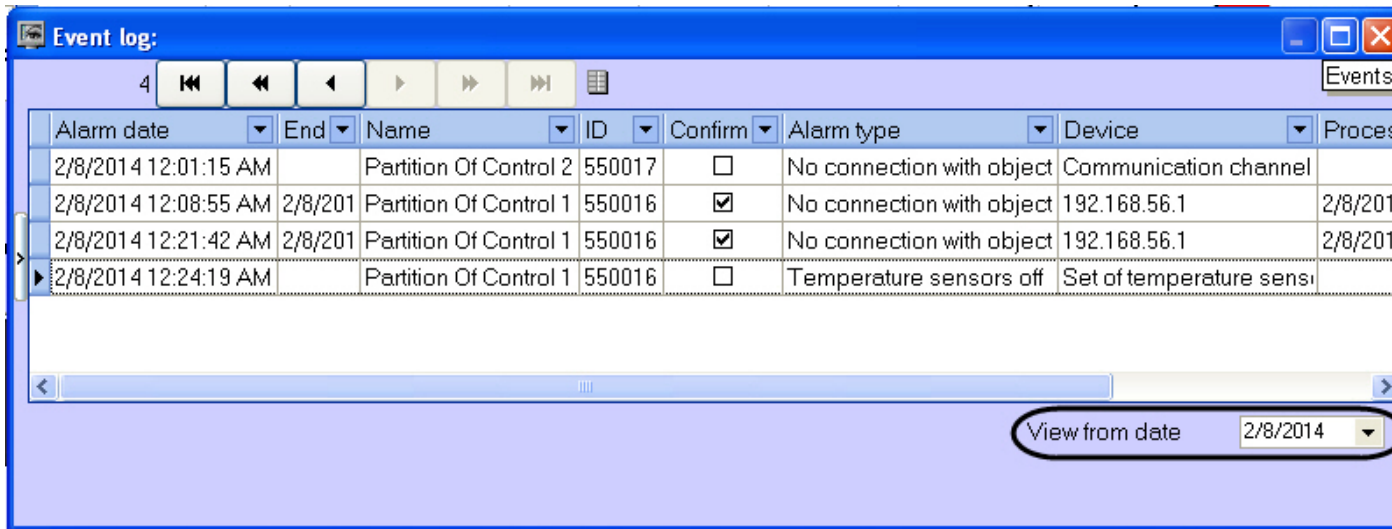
Event log:

4

Events

| Alarm date | End | Name | ID | Confirm | Alarm type | Device | Proces |
|---|---|---|---|---|---|---|---|
| 2/8/2014 12:01:15 AM | | Partition Of Control 2 | 550017 | ☐ | No connection with object | Communication channel | |
| 2/8/2014 12:08:55 AM | 2/8/201 | Partition Of Control 1 | 550016 | ☑ | No connection with object | 192.168.56.1 | 2/8/201 |
| 2/8/2014 12:21:42 AM | 2/8/201 | Partition Of Control 1 | 550016 | ☑ | No connection with object | 192.168.56.1 | 2/8/201 |
| 2/8/2014 12:24:19 AM | | Partition Of Control 1 | 550016 | ☐ | Temperature sensors off | Set of temperature sens | |

View from date 2/8/2014